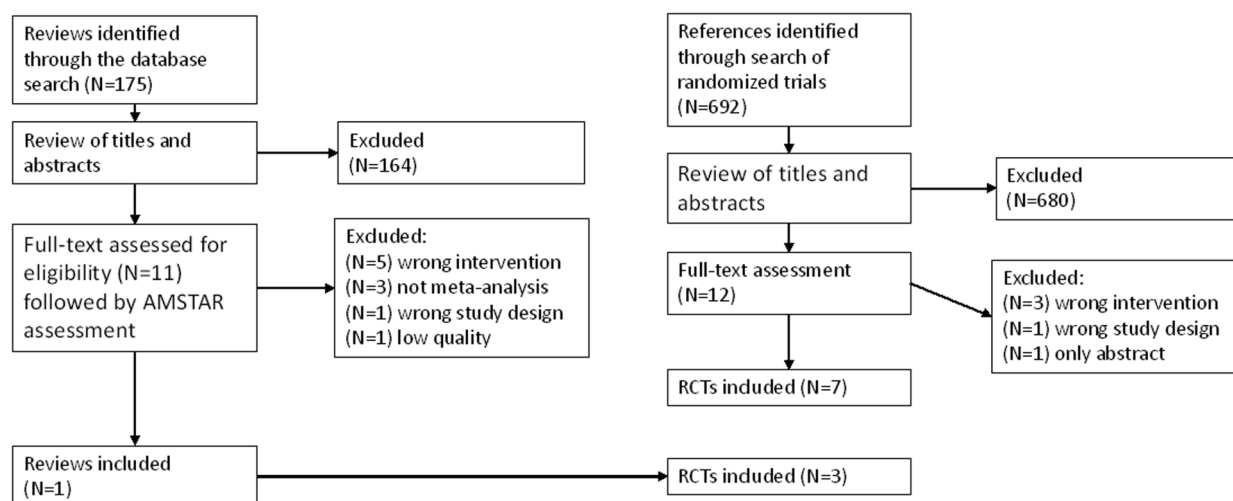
Reviews identified through the database search (N=175)

Review of titles and abstracts

Excluded (N=164)

Full-text assessed for eligibility (N=11) followed by AMSTAR assessment

Excluded:
(N=5) wrong intervention
(N=3) not meta-analysis
(N=1) wrong study design
(N=1) low quality

Reviews included (N=1)

RCTs included (N=3)

References identified through search of randomized trials (N=692)

Review of titles and abstracts

Excluded (N=680)

Full-text assessment (N=12)

Excluded:
(N=3) wrong intervention
(N=1) wrong study design
(N=1) only abstract

RCTs included (N=7)